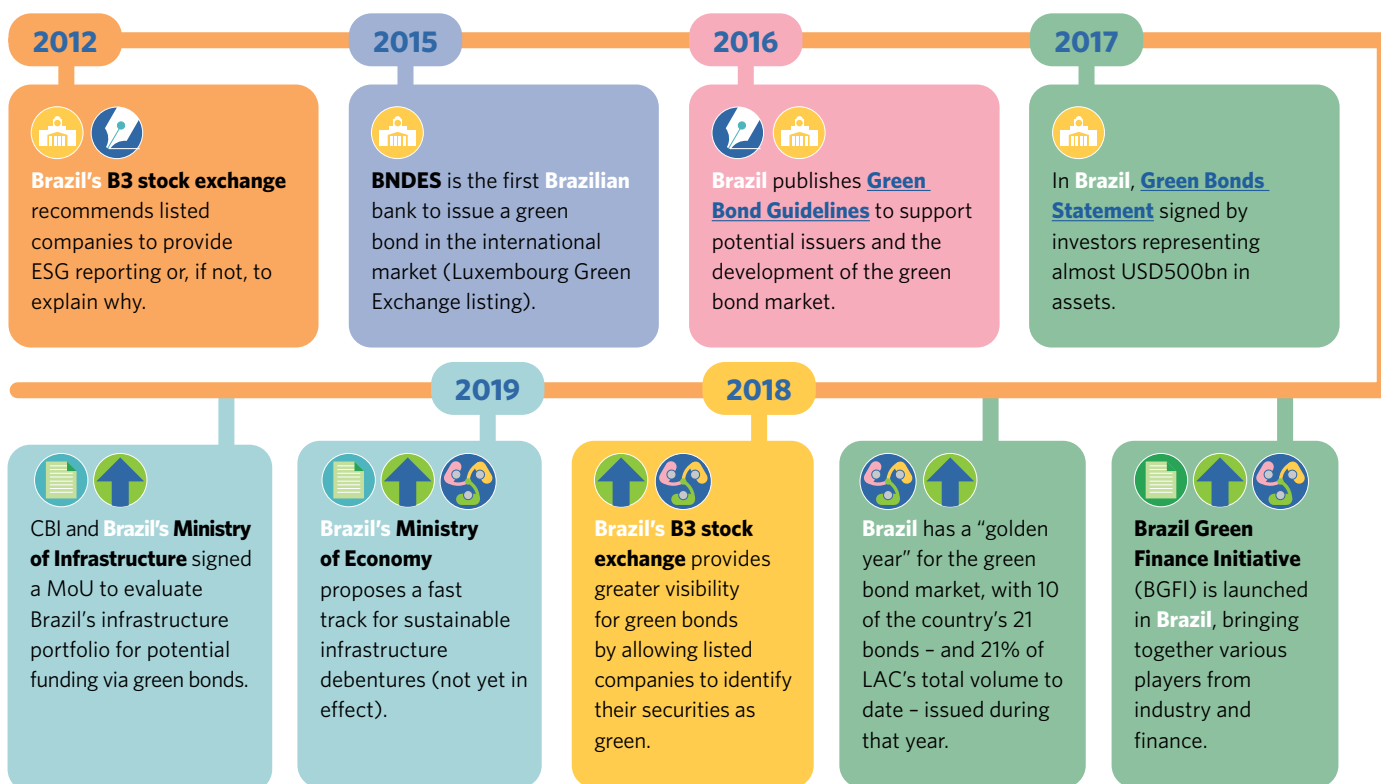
2012

Brazil's B3 stock exchange recommends listed companies to provide ESG reporting or, if not, to explain why.

2015

BNDES is the first Brazilian bank to issue a green bond in the international market (Luxembourg Green Exchange listing).

2016

Brazil publishes Green Bond Guidelines to support potential issuers and the development of the green bond market.

2017

In Brazil, Green Bonds Statement signed by investors representing almost USD500bn in assets.

CBI and Brazil's Ministry of Infrastructure signed a MoU to evaluate Brazil's infrastructure portfolio for potential funding via green bonds.

2019

Brazil's Ministry of Economy proposes a fast track for sustainable infrastructure debentures (not yet in effect).

2018

Brazil's B3 stock exchange provides greater visibility for green bonds by allowing listed companies to identify their securities as green.

Brazil has a "golden year" for the green bond market, with 10 of the country's 21 bonds – and 21% of LAC's total volume to date – issued during that year.

Brazil Green Finance Initiative (BGFI) is launched in Brazil, bringing together various players from industry and finance.